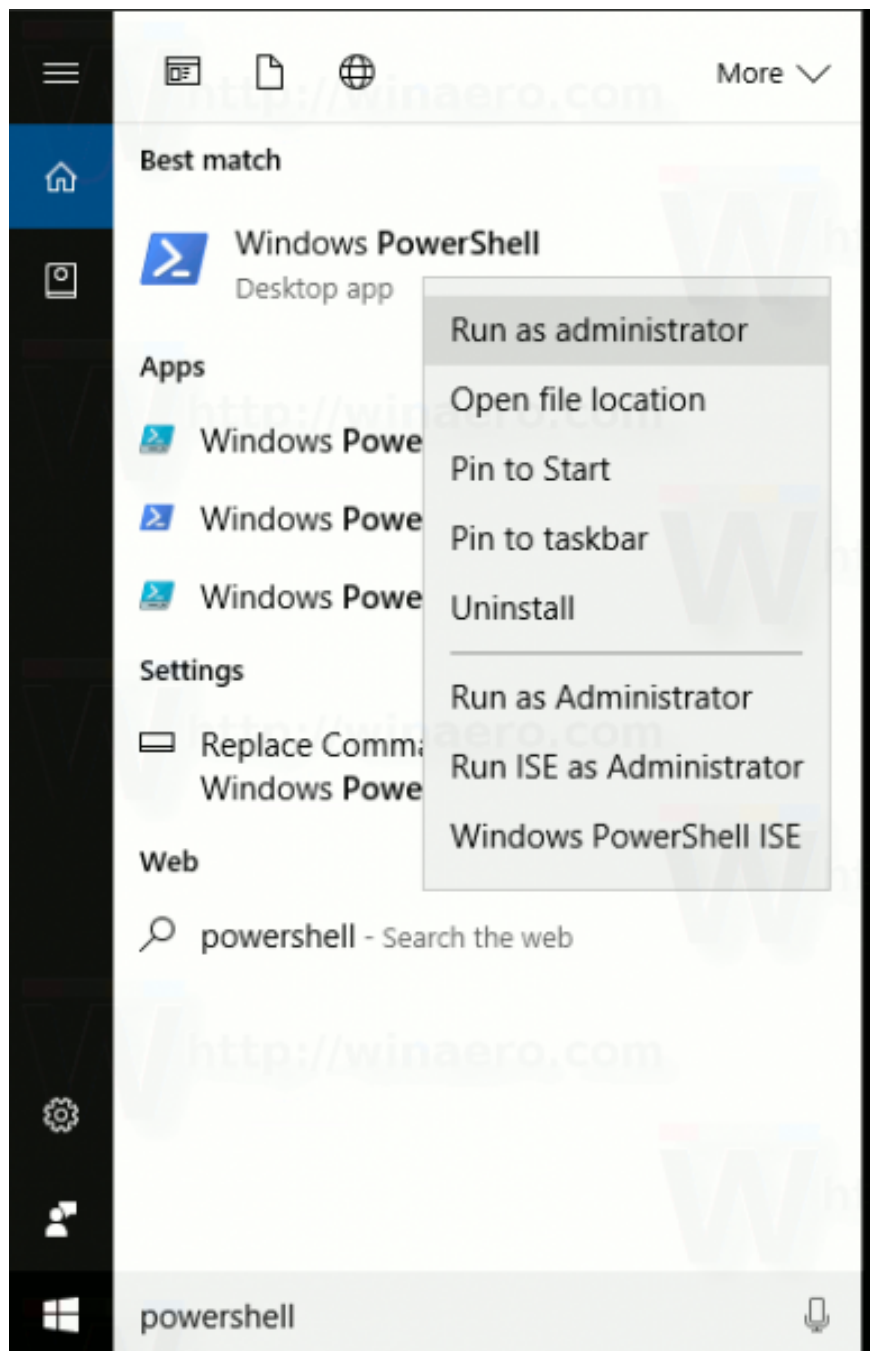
More

Best match

Windows PowerShell
Desktop app

Apps

Windows Powe

Windows Powe

Windows Powe

Settings

Replace Comma
Windows Powe

Web

powershell - Search the web

Run as administrator
Open file location
Pin to Start
Pin to taskbar
Uninstall
Run as Administrator
Run ISE as Administrator
Windows PowerShell ISE

http://winaero.com

powershell